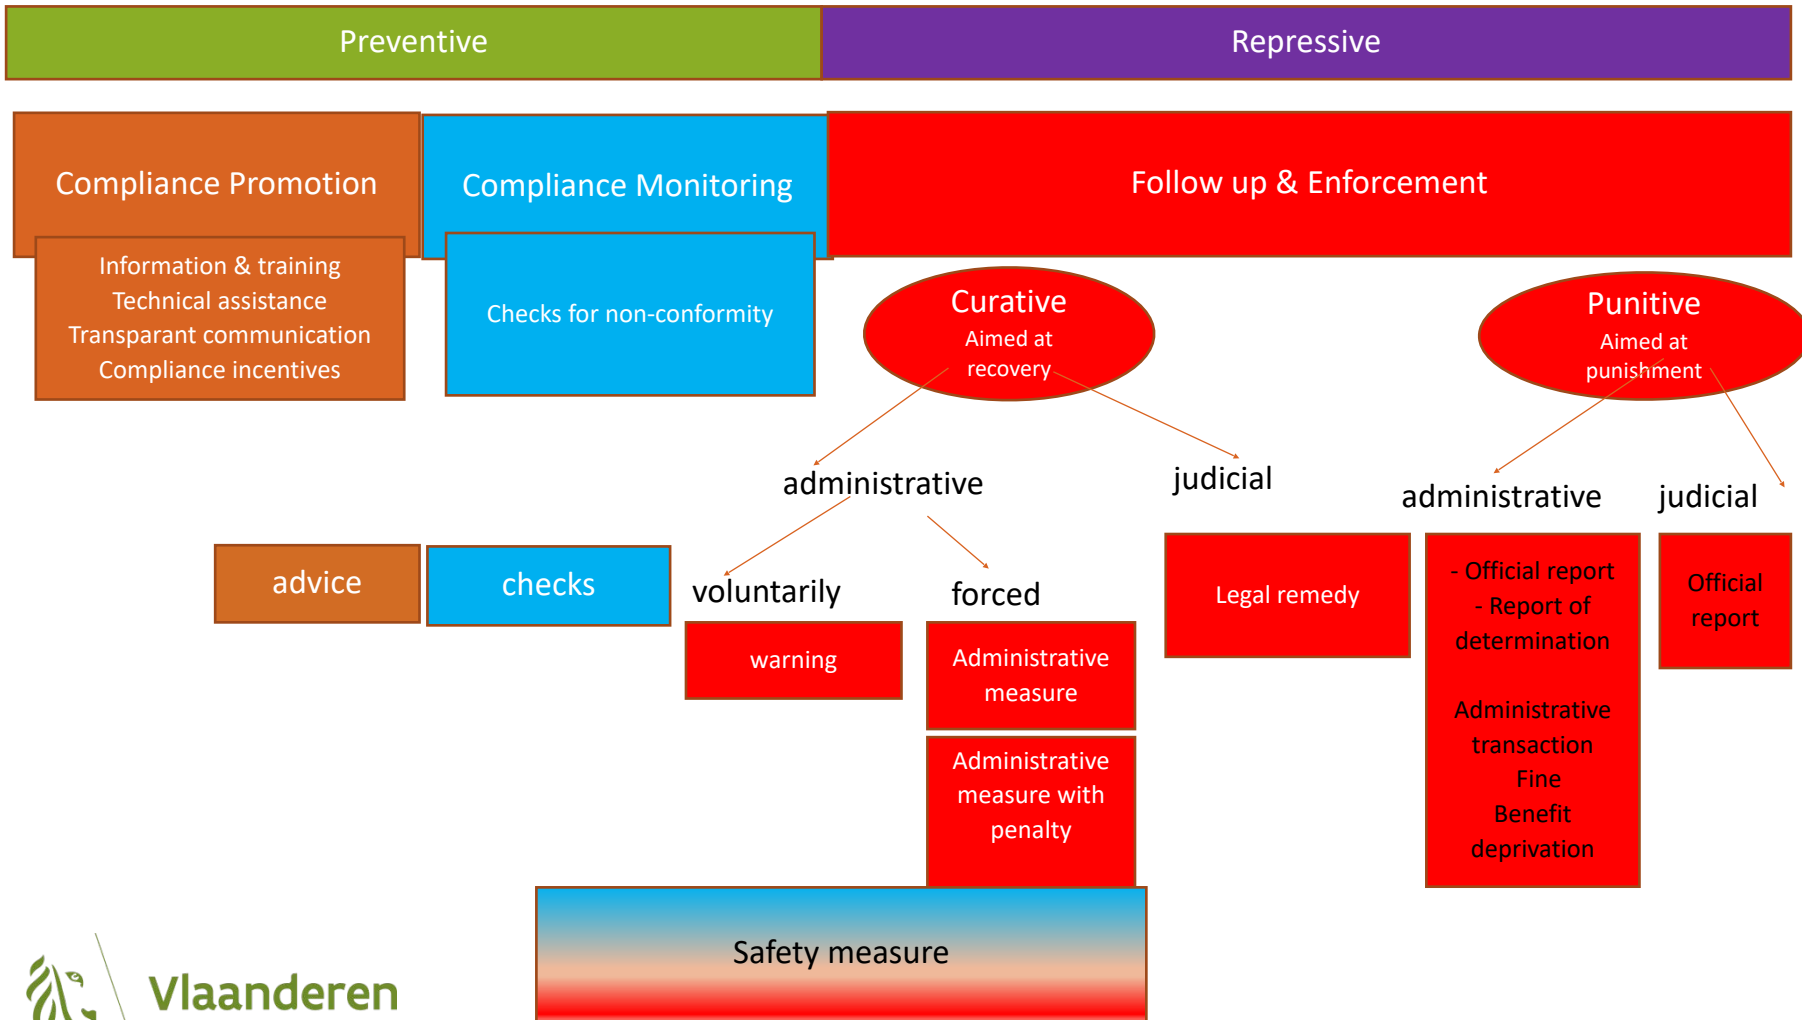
Preventive

Repressive

Compliance Promotion

Information & training
Technical assistance
Transparant communication
Compliance incentives

Compliance Monitoring

Checks for non-conformity

Follow up & Enforcement

Curative
Aimed at recovery

Punitive
Aimed at punishment

administrative

judicial

administrative

judicial

advice

checks

voluntarily

forced

warning

Administrative measure

Administrative measure with penalty

Legal remedy

- Official report
- Report of determination

Administrative transaction
Fine
Benefit deprivation

Official report

Safety measure

Vlaanderen